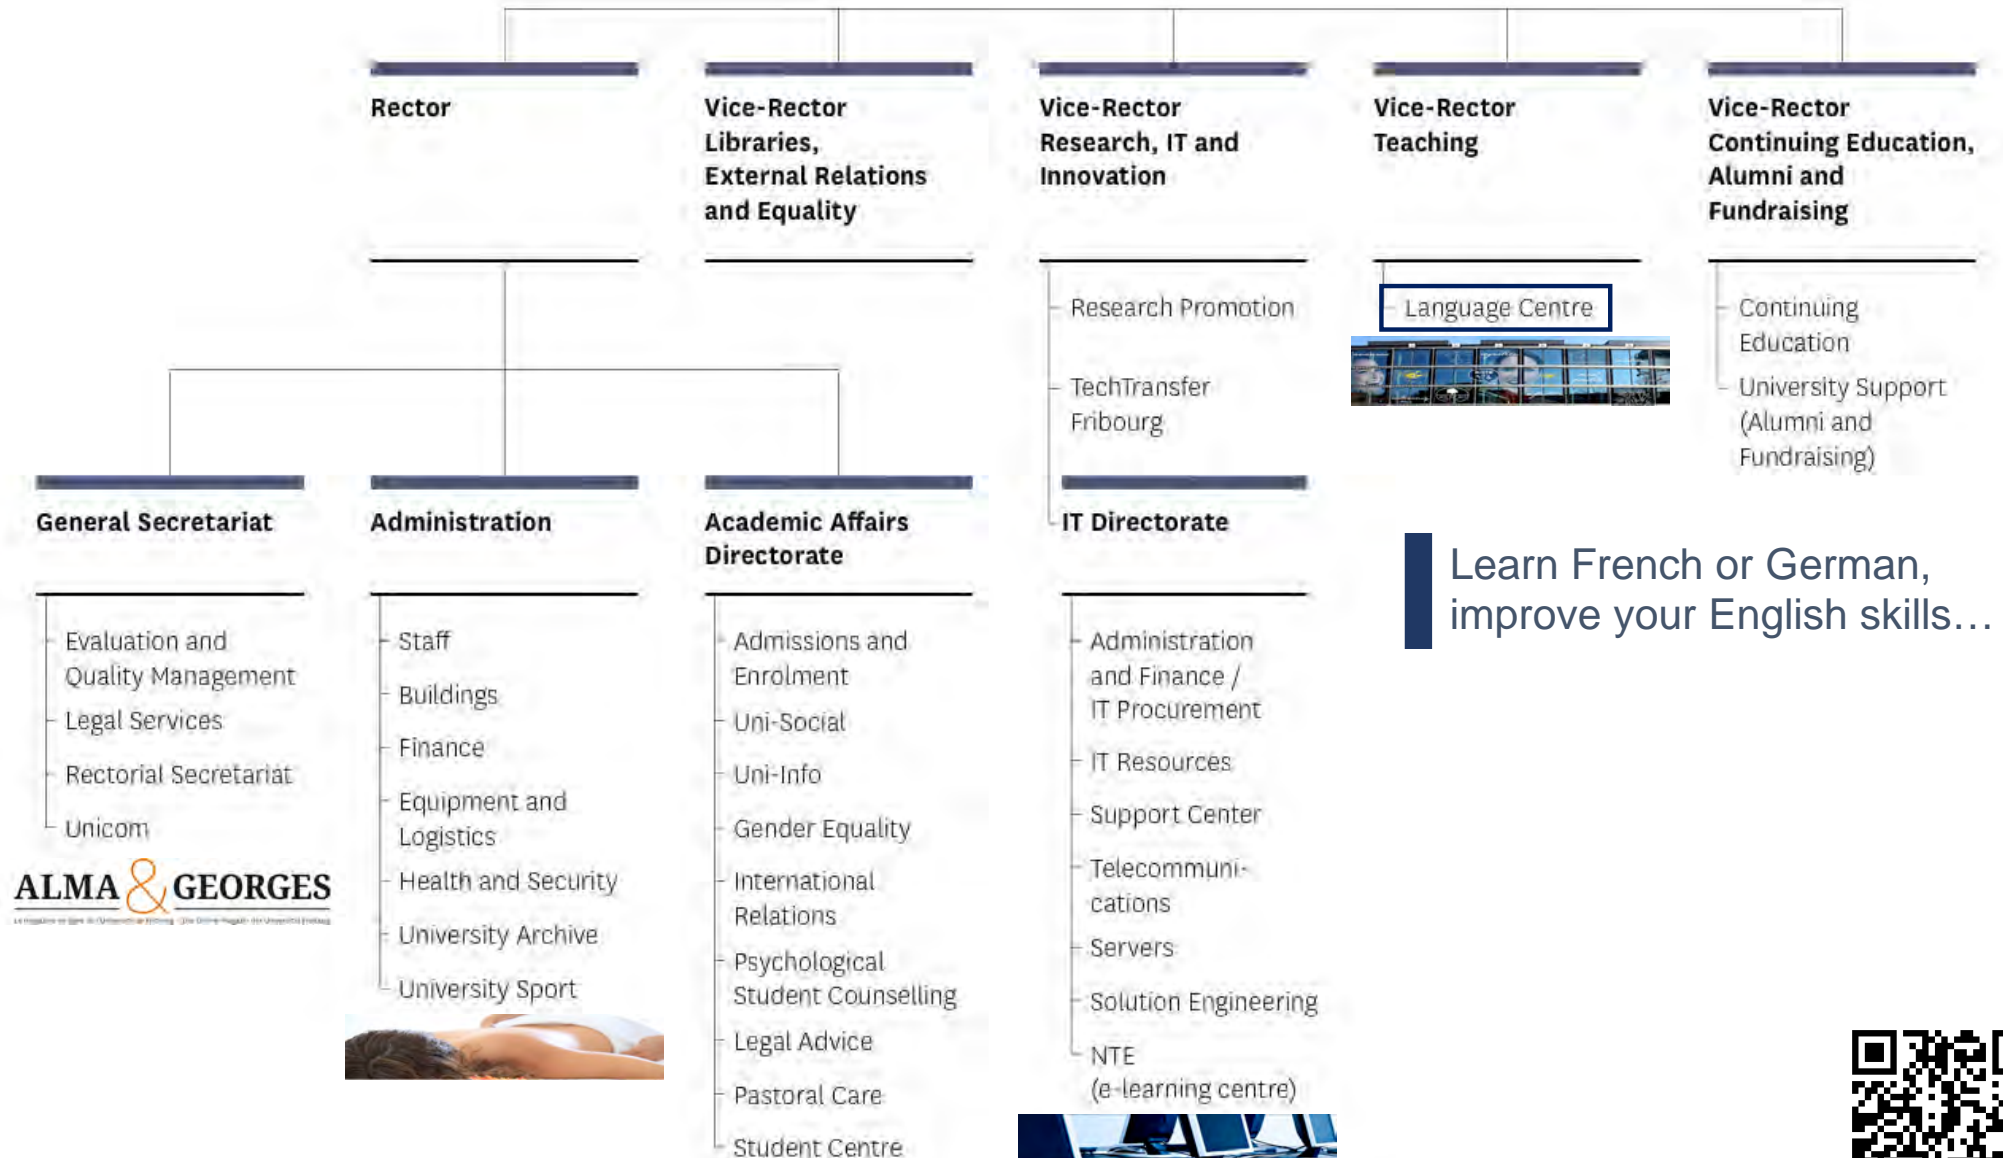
Rector

Vice-Rector Libraries, External Relations and Equality

Vice-Rector Research, IT and Innovation

Research Promotion

TechTransfer Fribourg

Vice-Rector Teaching

Language Centre

Vice-Rector Continuing Education, Alumni and Fundraising

Continuing Education

University Support (Alumni and Fundraising)

General Secretariat

Evaluation and Quality Management

Legal Services

Rectorial Secretariat

Unicom

ALMA & GEORGES

Administration

Staff

Buildings

Finance

Equipment and Logistics

Health and Security

University Archive

University Sport

Academic Affairs Directorate

Admissions and Enrolment

Uni-Social

Uni-Info

Gender Equality

International Relations

Psychological Student Counselling

Legal Advice

Pastoral Care

Student Centre

IT Directorate

Administration and Finance / IT Procurement

IT Resources

Support Center

Telecommunications

Servers

Solution Engineering

NTE (e-learning centre)

Learn French or German, improve your English skills…